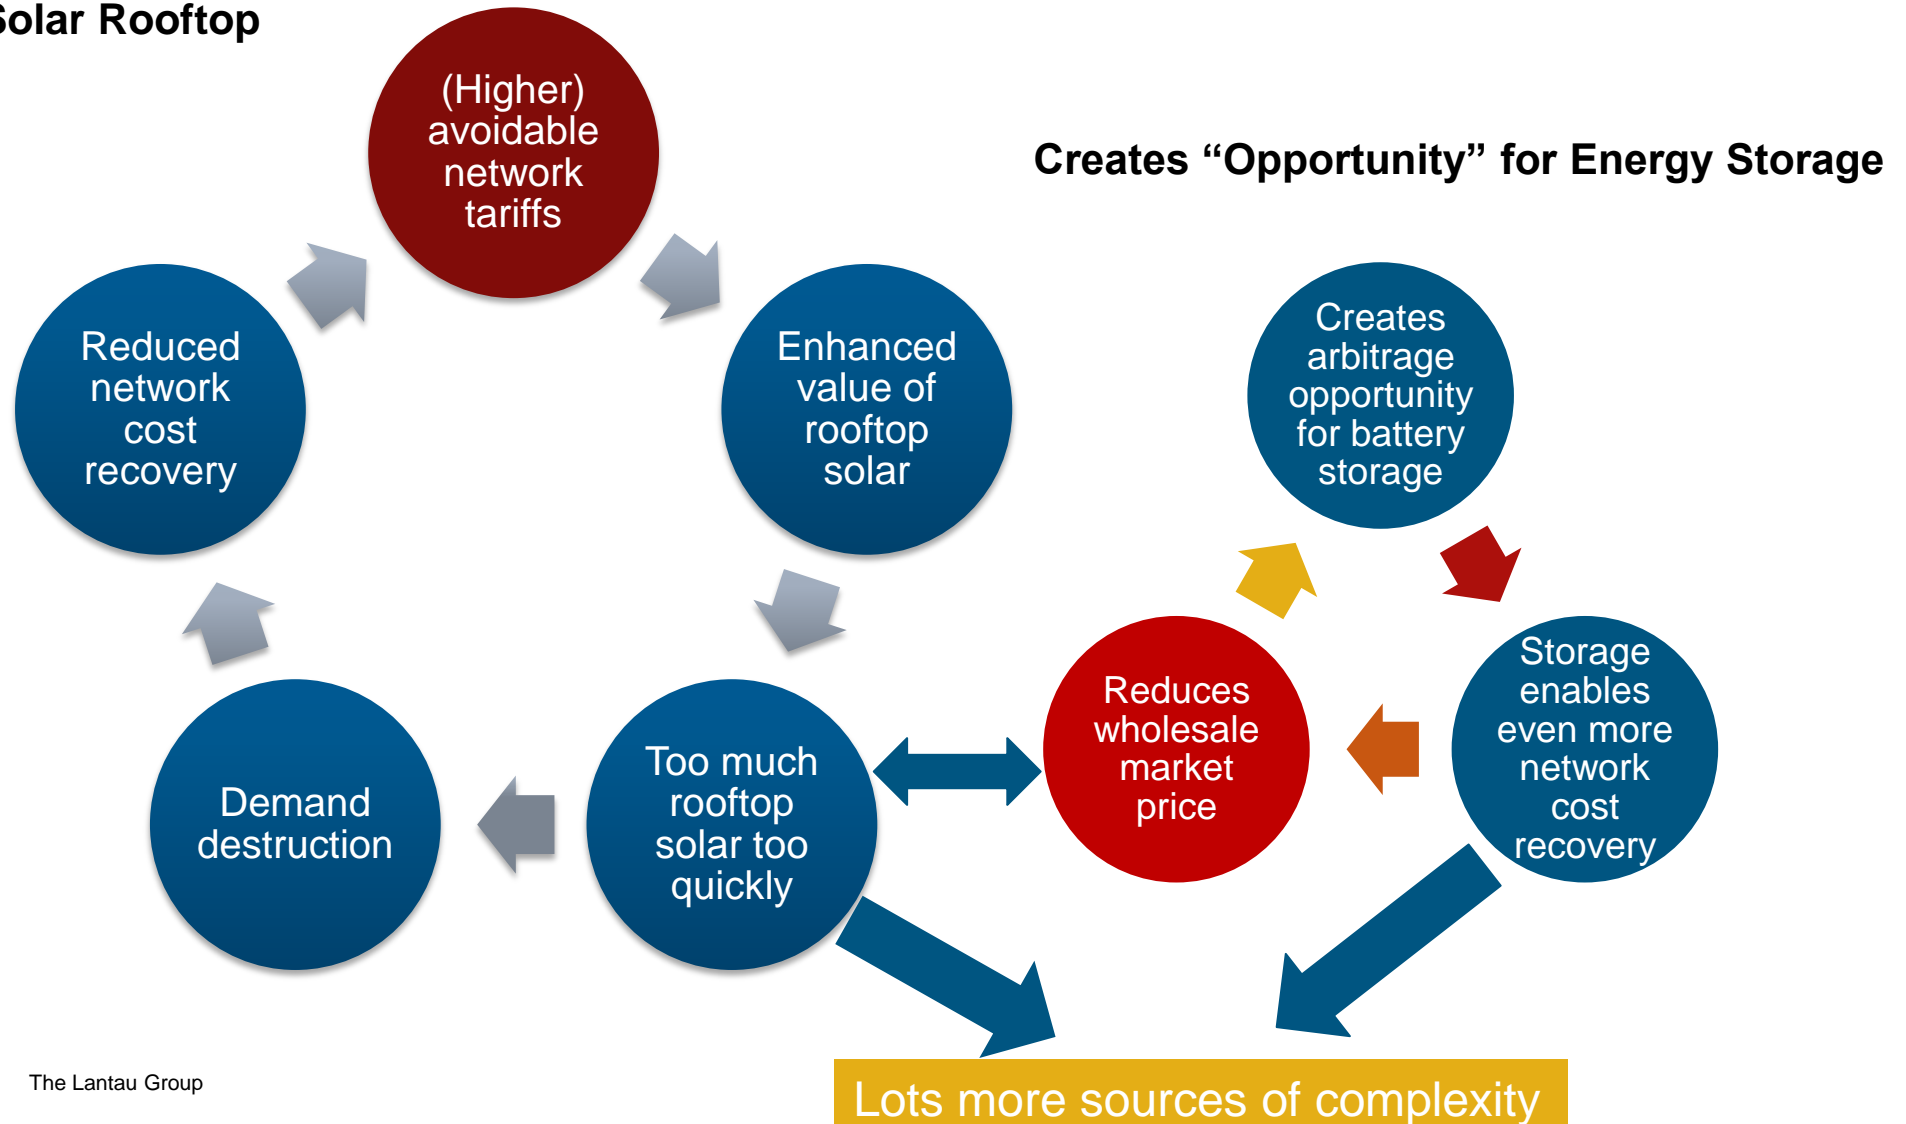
olar Rooftop

(Higher) avoidable network tariffs

Enhanced value of rooftop solar

Too much rooftop solar too quickly

Demand destruction

Reduced network cost recovery

Creates "Opportunity" for Energy Storage

Creates arbitrage opportunity for battery storage

Storage enables even more network cost recovery

Reduces wholesale market price

The Lantau Group

Lots more sources of complexity